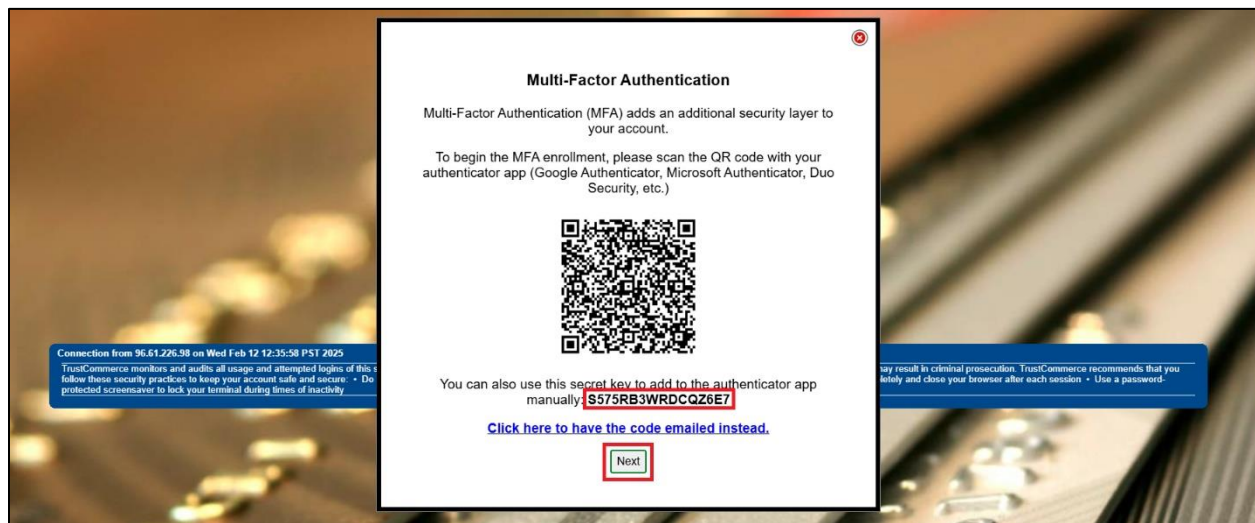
Multi-Factor Authentication

Multi-Factor Authentication (MFA) adds an additional security layer to your account.

To begin the MFA enrollment, please scan the QR code with your authenticator app (Google Authenticator, Microsoft Authenticator, Duo Security, etc.)

Connection from 96.61.226.98 on Wed Feb 12 12:35:58 PST 2025

TrustCommerce monitors and audits all usage and attempted logins of this s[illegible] follow these security practices to keep your account safe and secure: • Do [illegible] protected screensaver to lock your terminal during times of inactivity

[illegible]ay result in criminal prosecution. TrustCommerce recommends that you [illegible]letely and close your browser after each session • Use a password-

You can also use this secret key to add to the authenticator app manually: S575RB3WRDCQZ6E7

Click here to have the code emailed instead.

Next